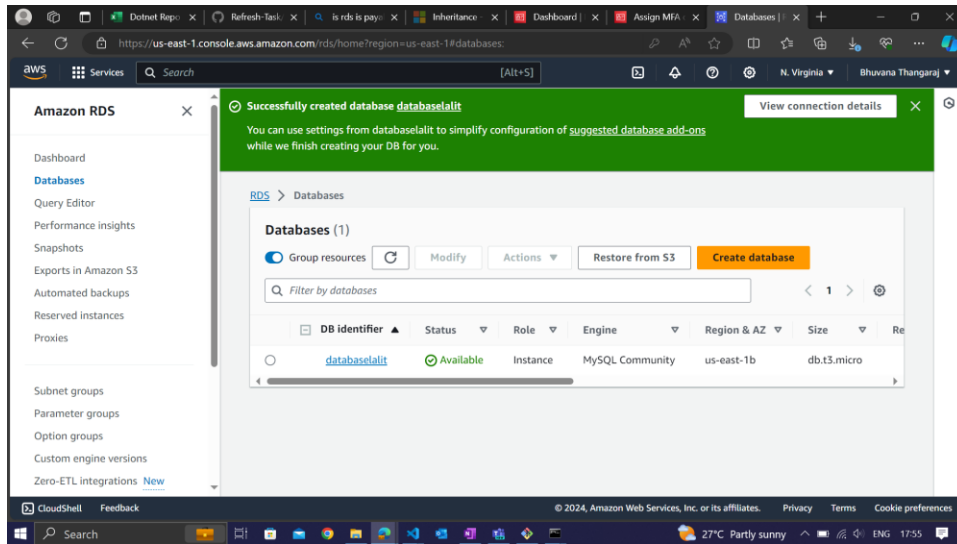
Dotnet Repo × | Refresh-Task × | is rds is paya × | Inheritance × | Dashboard | × | Assign MFA × | Databases | × | +

https://us-east-1.console.aws.amazon.com/rds/home?region=us-east-1#databases:

aws Services Search [Alt+S] N. Virginia ▼ Bhuvana Thangaraj ▼

Amazon RDS ×

Dashboard
Databases
Query Editor
Performance insights
Snapshots
Exports in Amazon S3
Automated backups
Reserved instances
Proxies

Subnet groups
Parameter groups
Option groups
Custom engine versions
Zero-ETL integrations New

Successfully created database databaselalit
You can use settings from databaselalit to simplify configuration of suggested database add-ons while we finish creating your DB for you.

View connection details ×

RDS > Databases

Databases (1)

Group resources | Modify | Actions ▼ | Restore from S3 | Create database

Filter by databases

< 1 >

| | DB identifier ▲ | Status | Role | Engine | Region & AZ | Size | Re |
|---|---|---|---|---|---|---|---|
| ○ | databaselalit | Available | Instance | MySQL Community | us-east-1b | db.t3.micro | |

CloudShell Feedback © 2024, Amazon Web Services, Inc. or its affiliates. Privacy Terms Cookie preferences

Search 27°C Partly sunny ENG 17:55